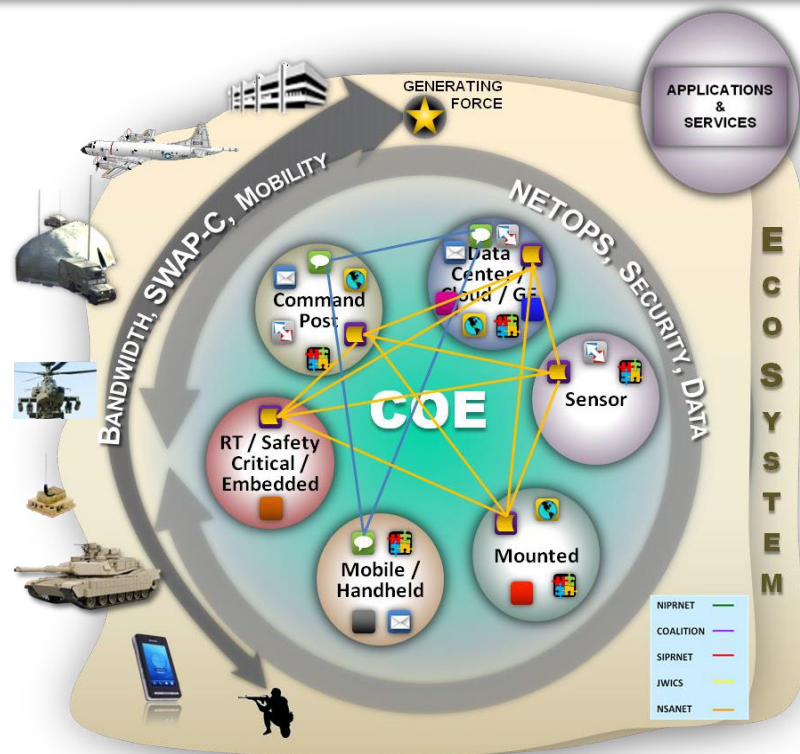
GENERATING FORCE

APPLICATIONS & SERVICES

BANDWIDTH, SWAP-C, MOBILITY

NETOPS, SECURITY, DATA

Command Post

Data Center Cloud / G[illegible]

Sensor

COE

RT / Safety Critical / Embedded

Mobile / Handheld

Mounted

ECOSYSTEM

| NIPRNET |
|---|
| COALITION |
| SIPRNET |
| JWICS |
| NSANET |